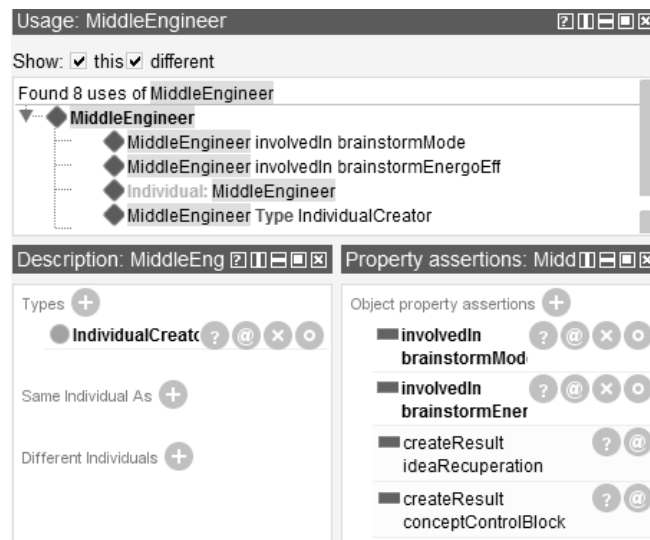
Usage: MiddleEngineer

Show: ☑ this ☑ different

Found 8 uses of MiddleEngineer

MiddleEngineer

MiddleEngineer involvedIn brainstormMode

MiddleEngineer involvedIn brainstormEnergoEff

Individual: MiddleEngineer

MiddleEngineer Type IndividualCreator

Description: MiddleEng

Types

IndividualCreat

Same Individual As

Different Individuals

Property assertions: Midd

Object property assertions

involvedIn brainstormMod

involvedIn brainstormEner

createResult ideaRecuperation

createResult conceptControlBlock